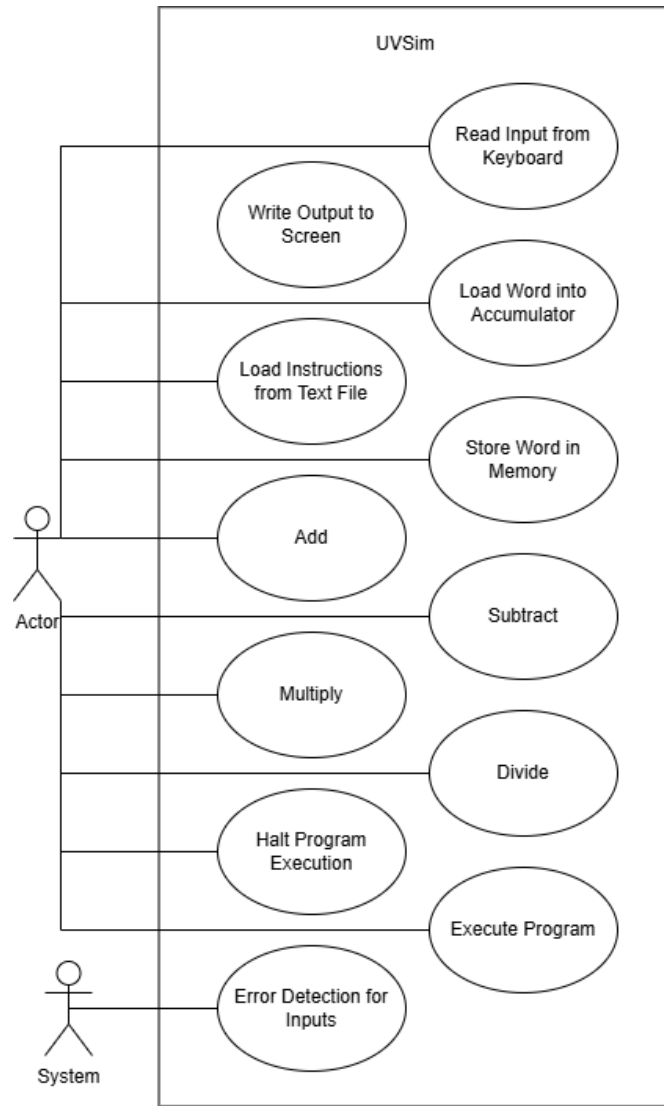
UVSim

Read Input from Keyboard

Write Output to Screen

Load Word into Accumulator

Load Instructions from Text File

Store Word in Memory

Add

Actor

Subtract

Multiply

Divide

Halt Program Execution

Execute Program

Error Detection for Inputs

System